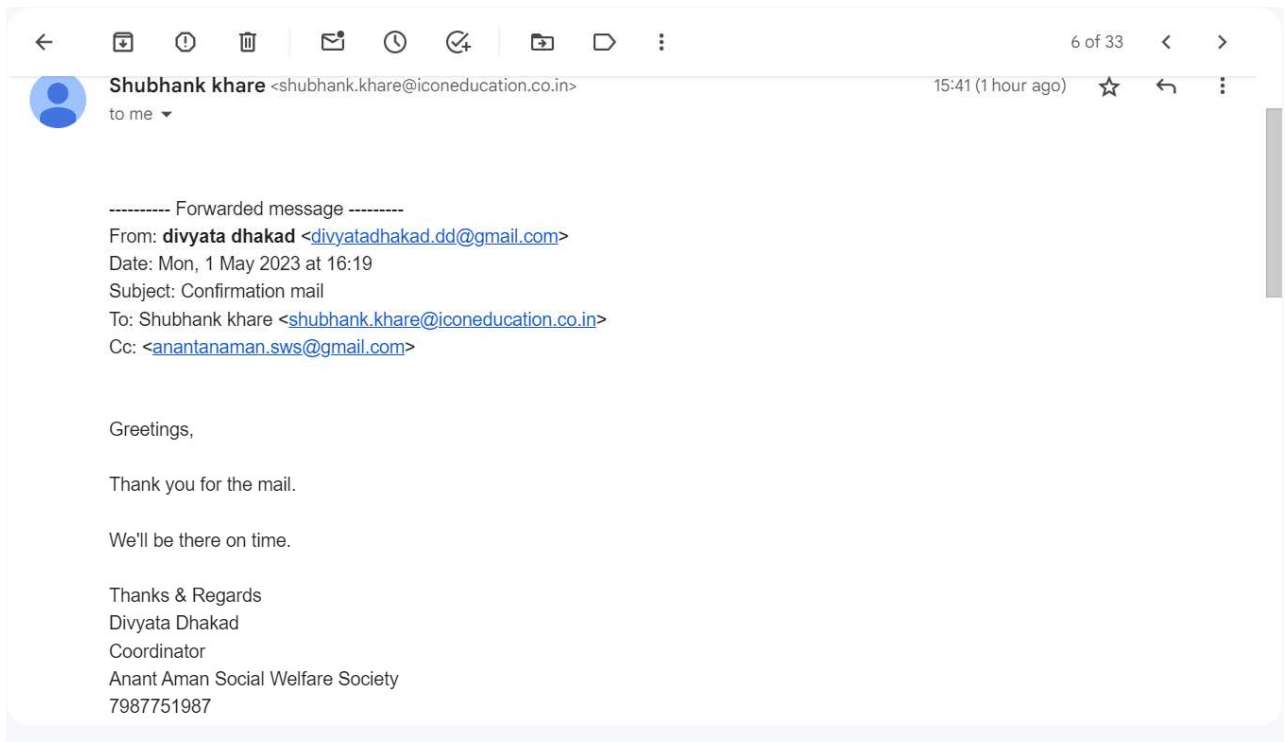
6 of 33

Shubhank khare <shubhank.khare@iconeducation.co.in>
to me

15:41 (1 hour ago)

---------- Forwarded message ---------
From: **divyata dhakad** <divyatadhakad.dd@gmail.com>
Date: Mon, 1 May 2023 at 16:19
Subject: Confirmation mail
To: Shubhank khare <shubhank.khare@iconeducation.co.in>
Cc: <anantanaman.sws@gmail.com>

Greetings,

Thank you for the mail.

We'll be there on time.

Thanks & Regards
Divyata Dhakad
Coordinator
Anant Aman Social Welfare Society
7987751987